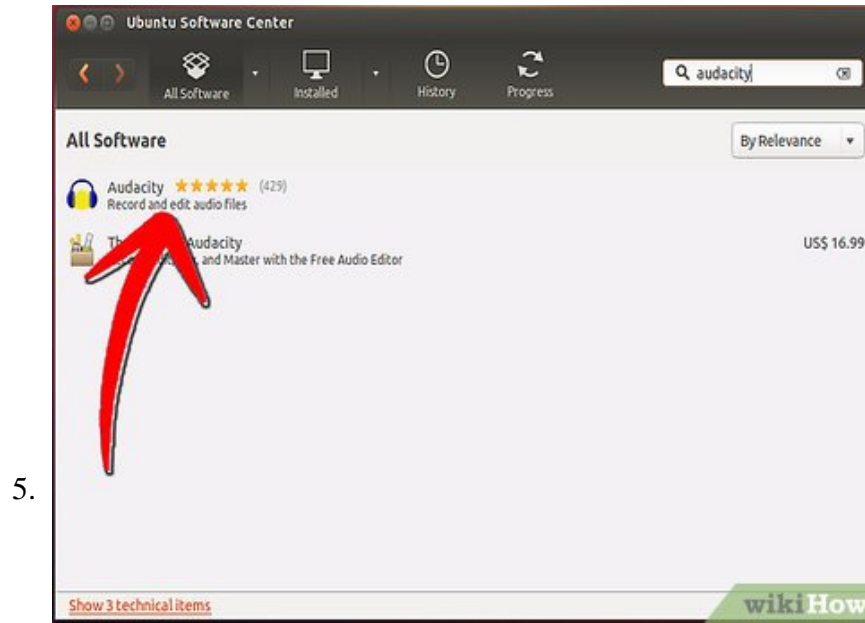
5.

Ubuntu Software Center

All Software

Installed

History

Progress

audacity

All Software

By Relevance

Audacity ★★★★★ (429)
Record and edit audio files

Th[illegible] Audacity
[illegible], and Master with the Free Audio Editor

US$ 16.99

Show 3 technical items

wikiHow